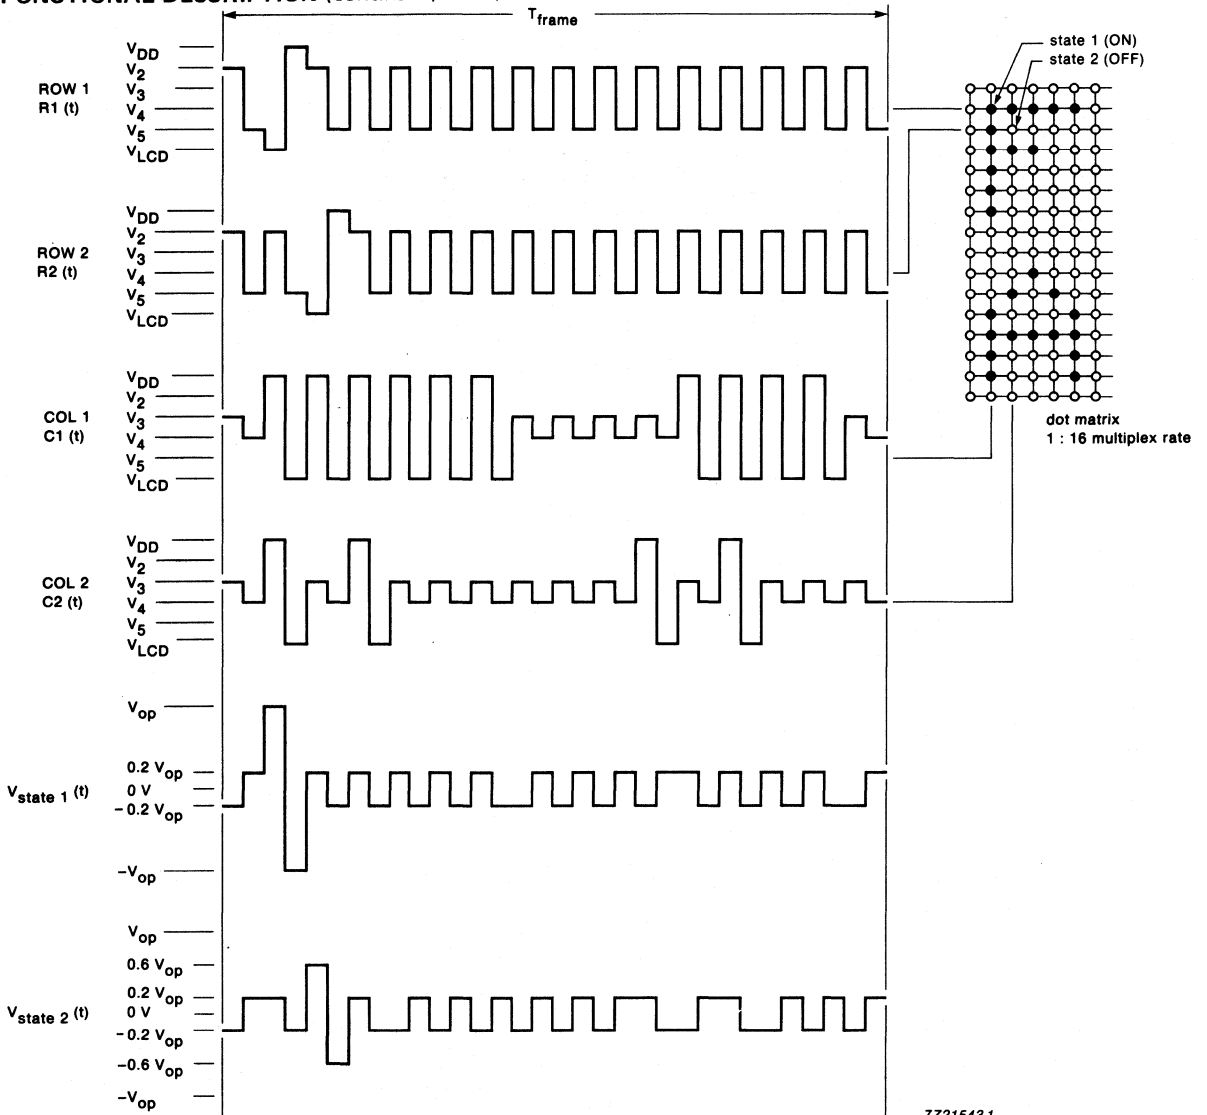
FUNCTIONAL DESCRIPTION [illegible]

$T_{frame}$

$V_{DD}$
$V_2$
ROW 1
R1 (t)
$V_3$
$V_4$
$V_5$
$V_{LCD}$

$V_{DD}$
$V_2$
ROW 2
R2 (t)
$V_3$
$V_4$
$V_5$
$V_{LCD}$

$V_{DD}$
$V_2$
COL 1
C1 (t)
$V_3$
$V_4$
$V_5$
$V_{LCD}$

$V_{DD}$
$V_2$
COL 2
C2 (t)
$V_3$
$V_4$
$V_5$
$V_{LCD}$

$V_{op}$
$0.2\ V_{op}$
$0\ V$
$V_{state\ 1}\ (t)$
$-0.2\ V_{op}$
$-V_{op}$

$V_{op}$
$0.6\ V_{op}$
$0.2\ V_{op}$
$0\ V$
$V_{state\ 2}\ (t)$
$-0.2\ V_{op}$
$-0.6\ V_{op}$
$-V_{op}$

state 1 (ON)
state 2 (OFF)

dot matrix
1 : 16 multiplex rate

7Z215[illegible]